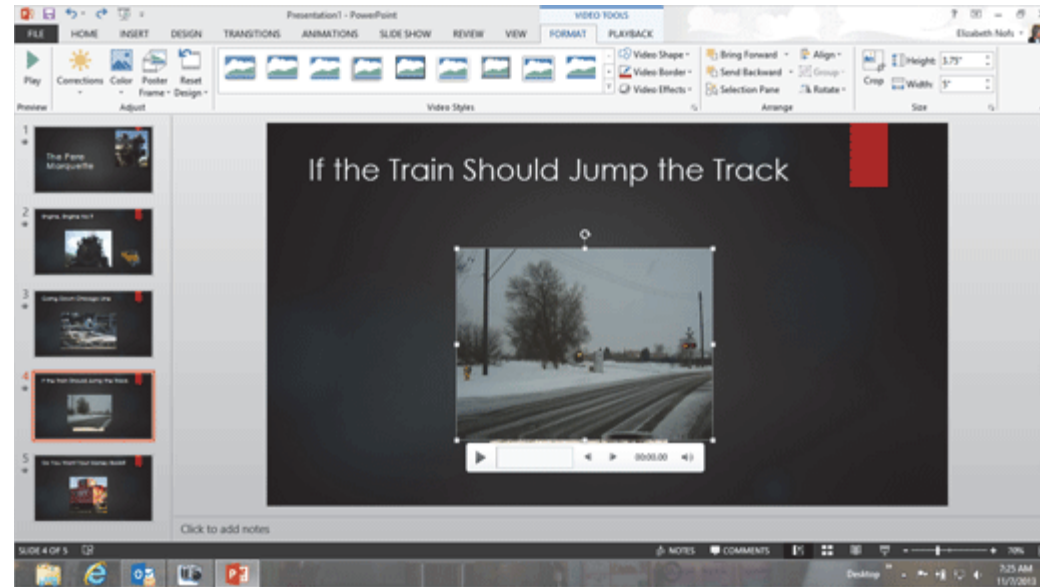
Presentation1 - PowerPoint

VIDEO TOOLS

FILE HOME INSERT DESIGN TRANSITIONS ANIMATIONS SLIDE SHOW REVIEW VIEW FORMAT PLAYBACK

Elizabeth Nofs

Play

Preview

Corrections Color Poster Frame Reset Design

Adjust

Video Shape Video Border Video Effects

Video Styles

Bring Forward Send Backward Selection Pane Align Group Rotate

Arrange

Crop Height 3.75" Width 5"

Size

1 The Pere Marquette

2 Engine, Engine No 9

3 Going Down Chicago Line

4 If the Train Should Jump the Track

5 Do You Think Your Going Back?

If the Train Should Jump the Track

00:00.00

Click to add notes

SLIDE 4 OF 5

NOTES COMMENTS

70%

Desktop

7:25 AM 11/7/2013